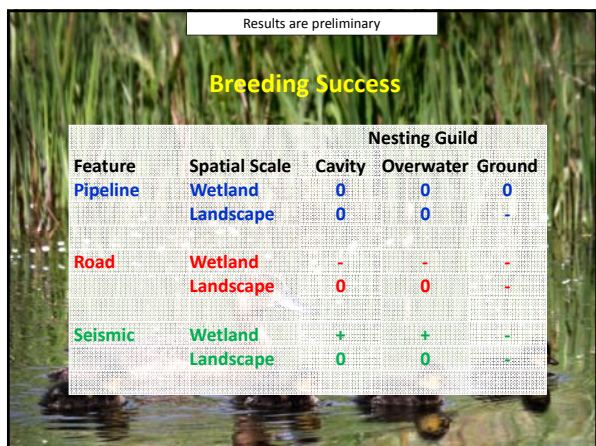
Results are preliminary

Breeding Success

| | | Nesting Guild | | |
|---|---|---|---|---|
| Feature | Spatial Scale | Cavity | Overwater | Ground |
| Pipeline | Wetland | 0 | 0 | 0 |
| | Landscape | 0 | 0 | - |
| Road | Wetland | - | - | - |
| | Landscape | 0 | 0 | - |
| Seismic | Wetland | + | + | - |
| | Landscape | 0 | 0 | - |